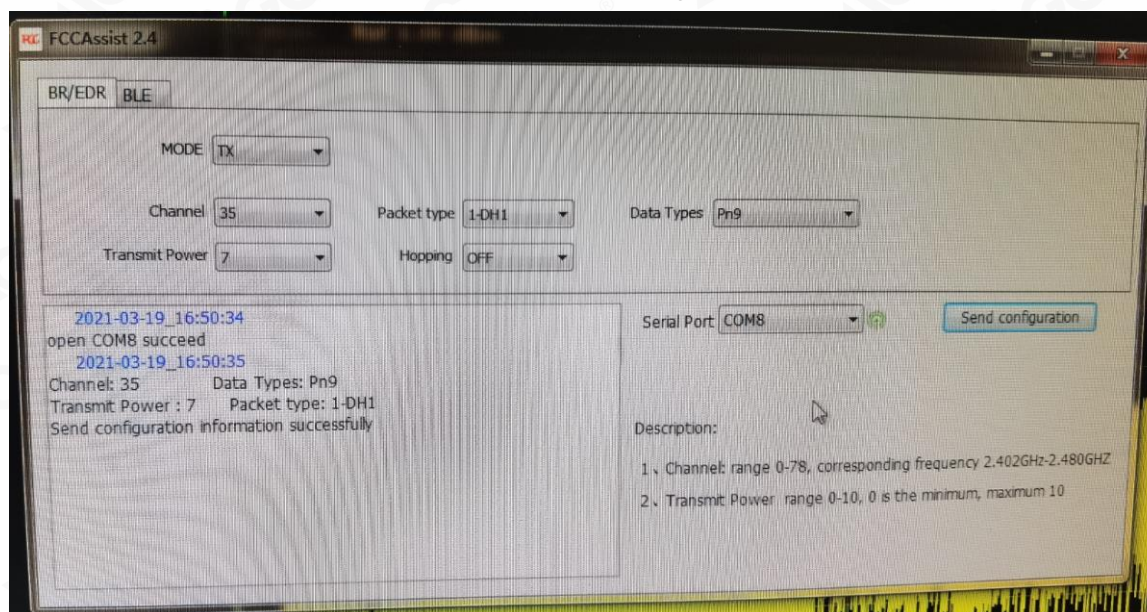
FCCAssist 2.4

BR/EDR BLE

MODE TX

Channel 35

Packet type 1-DH1

Data Types Pn9

Transmit Power 7

Hopping OFF

2021-03-19_16:50:34
open COM8 succeed
2021-03-19_16:50:35
Channel: 35 Data Types: Pn9
Transmit Power : 7 Packet type: 1-DH1
Send configuration information successfully

Serial Port COM8

Send configuration

Description:

1、Channel: range 0-78, corresponding frequency 2.402GHz-2.480GHZ

2、Transmit Power range 0-10, 0 is the minimum, maximum 10